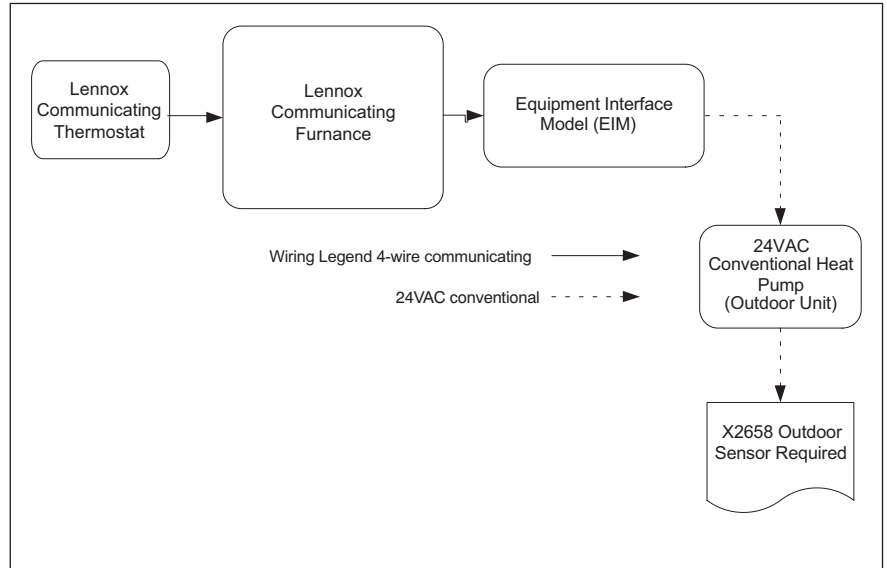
Lennox Communicating Thermostat

Lennox Communicating Furnance

Equipment Interface Model (EIM)

24VAC Conventional Heat Pump (Outdoor Unit)

Wiring Legend 4-wire communicating

24VAC conventional

X2658 Outdoor Sensor Required